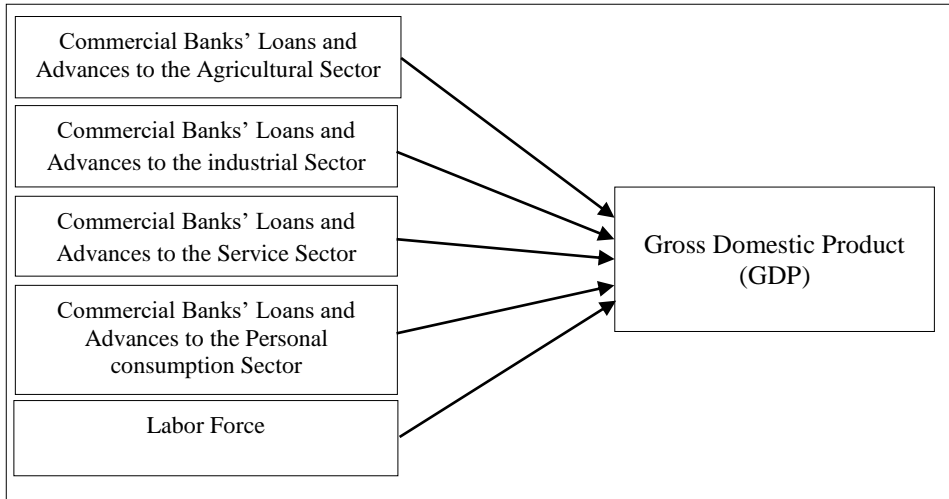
Commercial Banks' Loans and Advances to the Agricultural Sector

Commercial Banks' Loans and Advances to the industrial Sector

Commercial Banks' Loans and Advances to the Service Sector

Commercial Banks' Loans and Advances to the Personal consumption Sector

Labor Force

Gross Domestic Product (GDP)